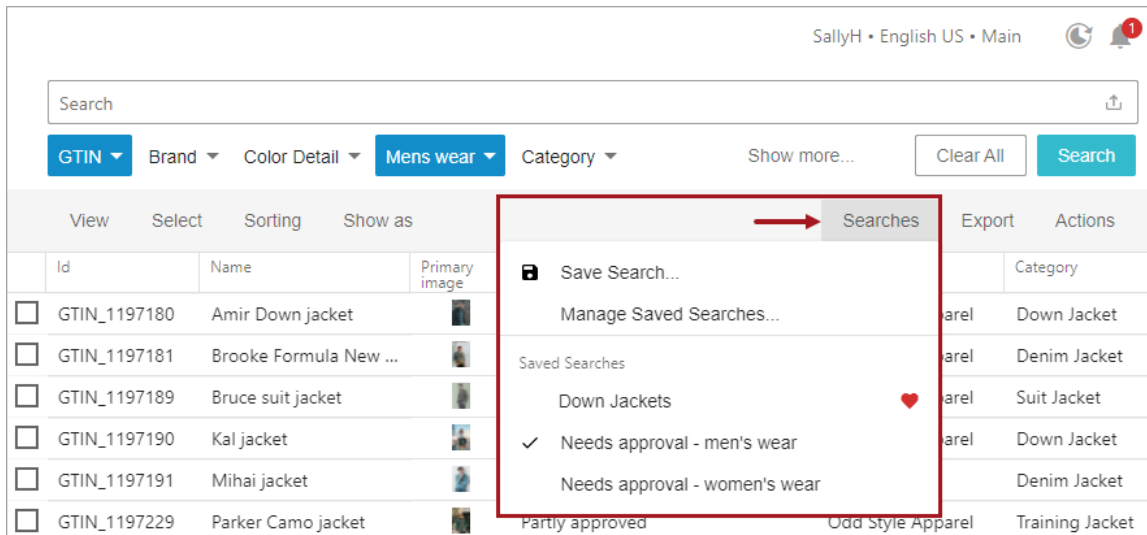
SallyH • English US • Main

1

Search

GTIN Brand Color Detail Mens wear Category Show more... Clear All Search

View Select Sorting Show as Searches Export Actions

Save Search...

Manage Saved Searches...

Saved Searches

Down Jackets

Needs approval - men's wear

Needs approval - women's wear

| Id | Name | Primary image | | | Category |
|---|---|---|---|---|---|
| GTIN_1197180 | Amir Down jacket | | | arel | Down Jacket |
| GTIN_1197181 | Brooke Formula New ... | | | arel | Denim Jacket |
| GTIN_1197189 | Bruce suit jacket | | | arel | Suit Jacket |
| GTIN_1197190 | Kal jacket | | | arel | Down Jacket |
| GTIN_1197191 | Mihai jacket | | | | Denim Jacket |
| GTIN_1197229 | Parker Camo jacket | | Partly approved | Odd Style Apparel | Training Jacket |